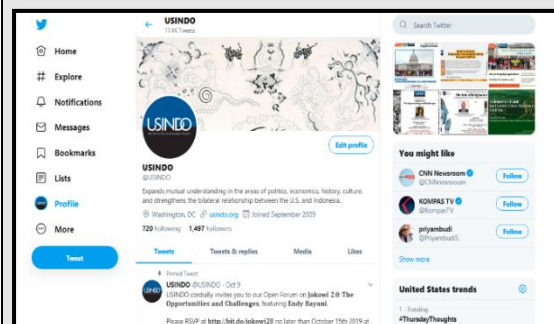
Home
Explore
Notifications
Messages
Bookmarks
Lists
Profile
More
Tweet

USINDO
11.4K Tweets

USINDO

Edit profile

USINDO
@USINDO

Expands mutual understanding in the areas of politics, economics, history, culture, and strengthens the bilateral relationship between the U.S. and Indonesia.

Washington, DC usindo.org Joined September 2009

720 Following 1,497 Followers

Tweets Tweets & replies Media Likes

Pinned Tweet

USINDO @USINDO · Oct 9
USINDO cordially invites you to our Open Forum on Jokowi 2.0: The Opportunities and Challenges, featuring Endy Bayuni

Please RSVP at http://bit.do/jokowi20 no later than October 15th 2019 at

Search Twitter

You might like

CNN Newsroom
@CNNnewsroom
Follow

KOMPAS TV
@KompasTV
Follow

priyambudi
@PriyambudiS
Follow

Show more

United States trends

1 · Trending
#ThursdayThoughts